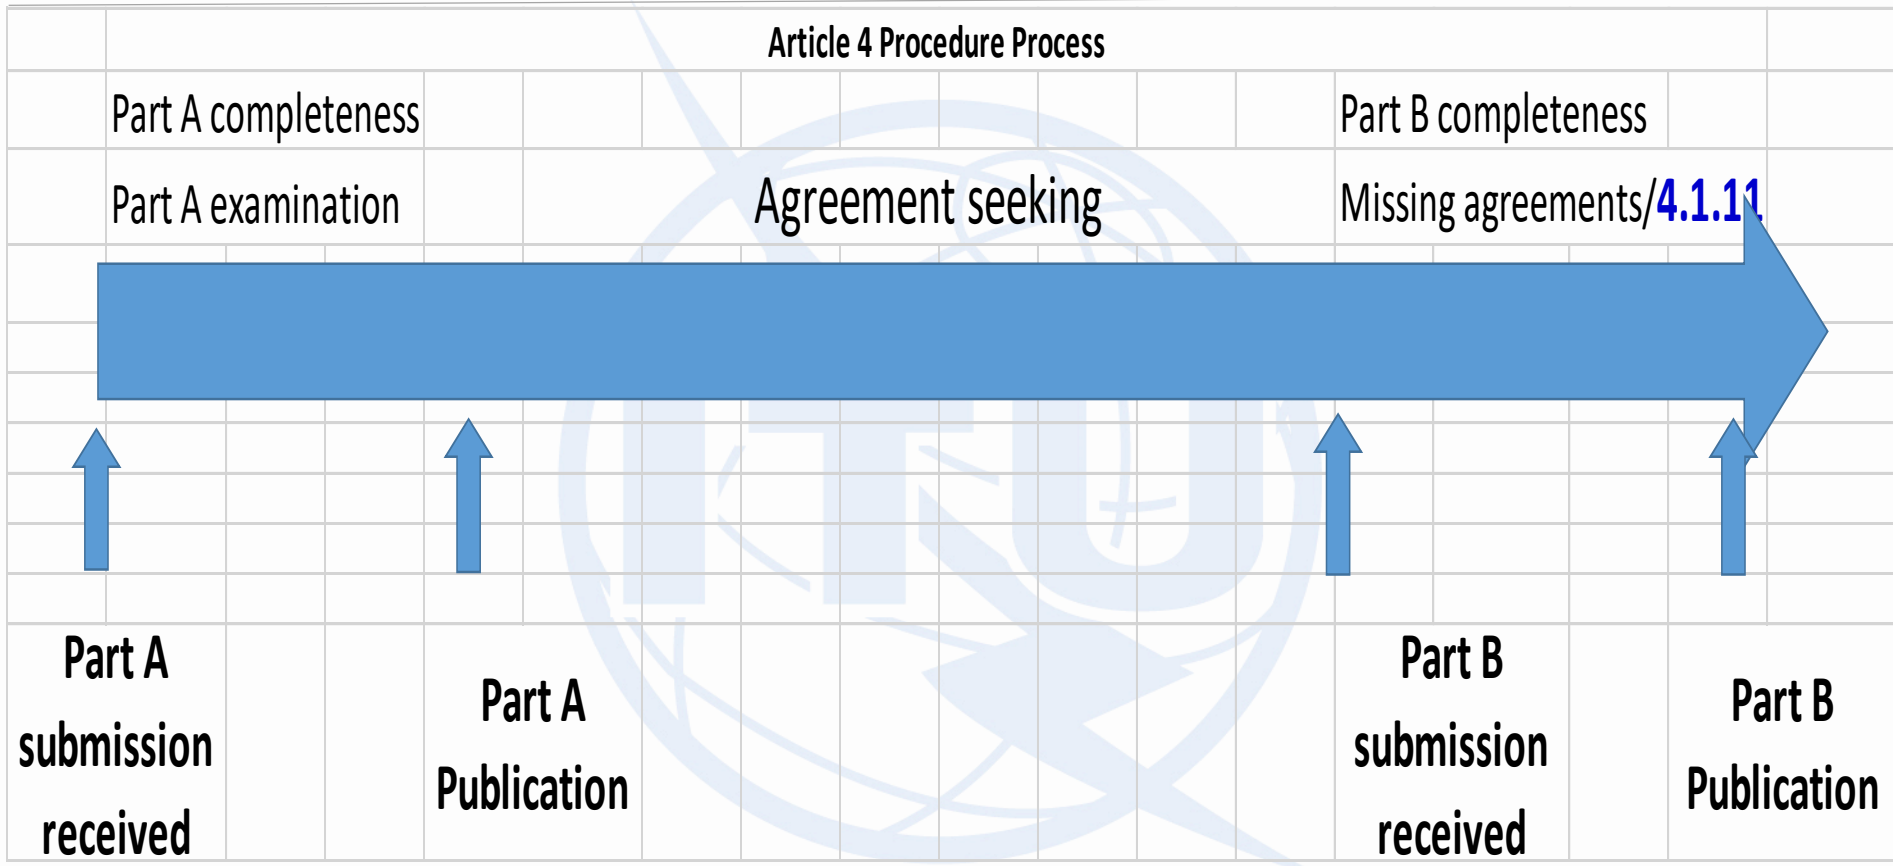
Article 4 Procedure Process

Part A completeness

Part A examination

Agreement seeking

Part B completeness

Missing agreements/4.1.11

Part A submission received

Part A Publication

Part B submission received

Part B Publication